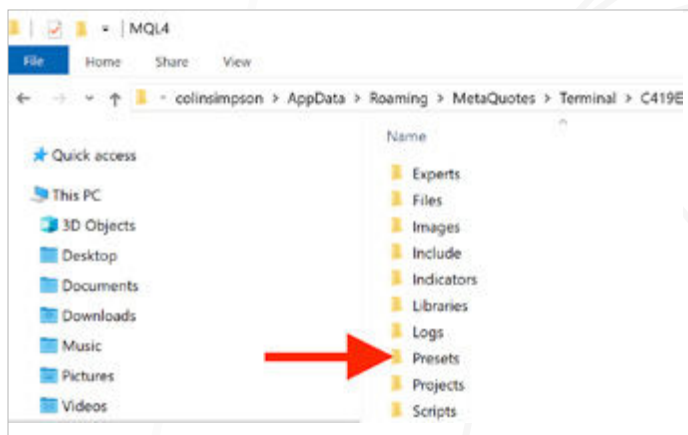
MQL4

File Home Share View

colinsimpson > AppData > Roaming > MetaQuotes > Terminal > C419E

Quick access

This PC

3D Objects

Desktop

Documents

Downloads

Music

Pictures

Videos

Name

Experts

Files

Images

Include

Indicators

Libraries

Logs

Presets

Projects

Scripts